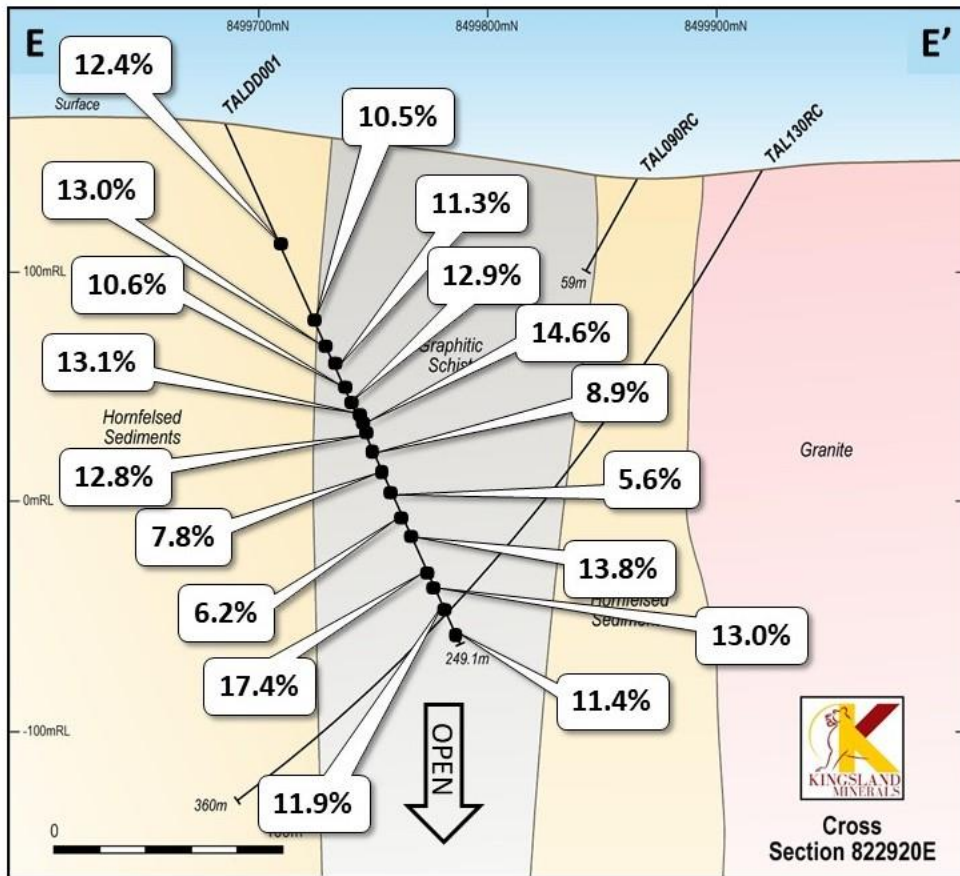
E

8499700mN

8499800mN

8499900mN

E'

12.4%

Surface

TALDD001

10.5%

TAL090RC

TAL130RC

13.0%

11.3%

100mRL

10.6%

12.9%

59m

14.6%

Graphitic Schist

13.1%

8.9%

Hornfelsed Sediments

Granite

12.8%

5.6%

0mRL

7.8%

13.8%

6.2%

Hornfelsed Sediments

13.0%

249.1m

17.4%

11.4%

-100mRL

OPEN

KINGSLAND MINERALS

360m

11.9%

0

100m

Cross Section 822920E